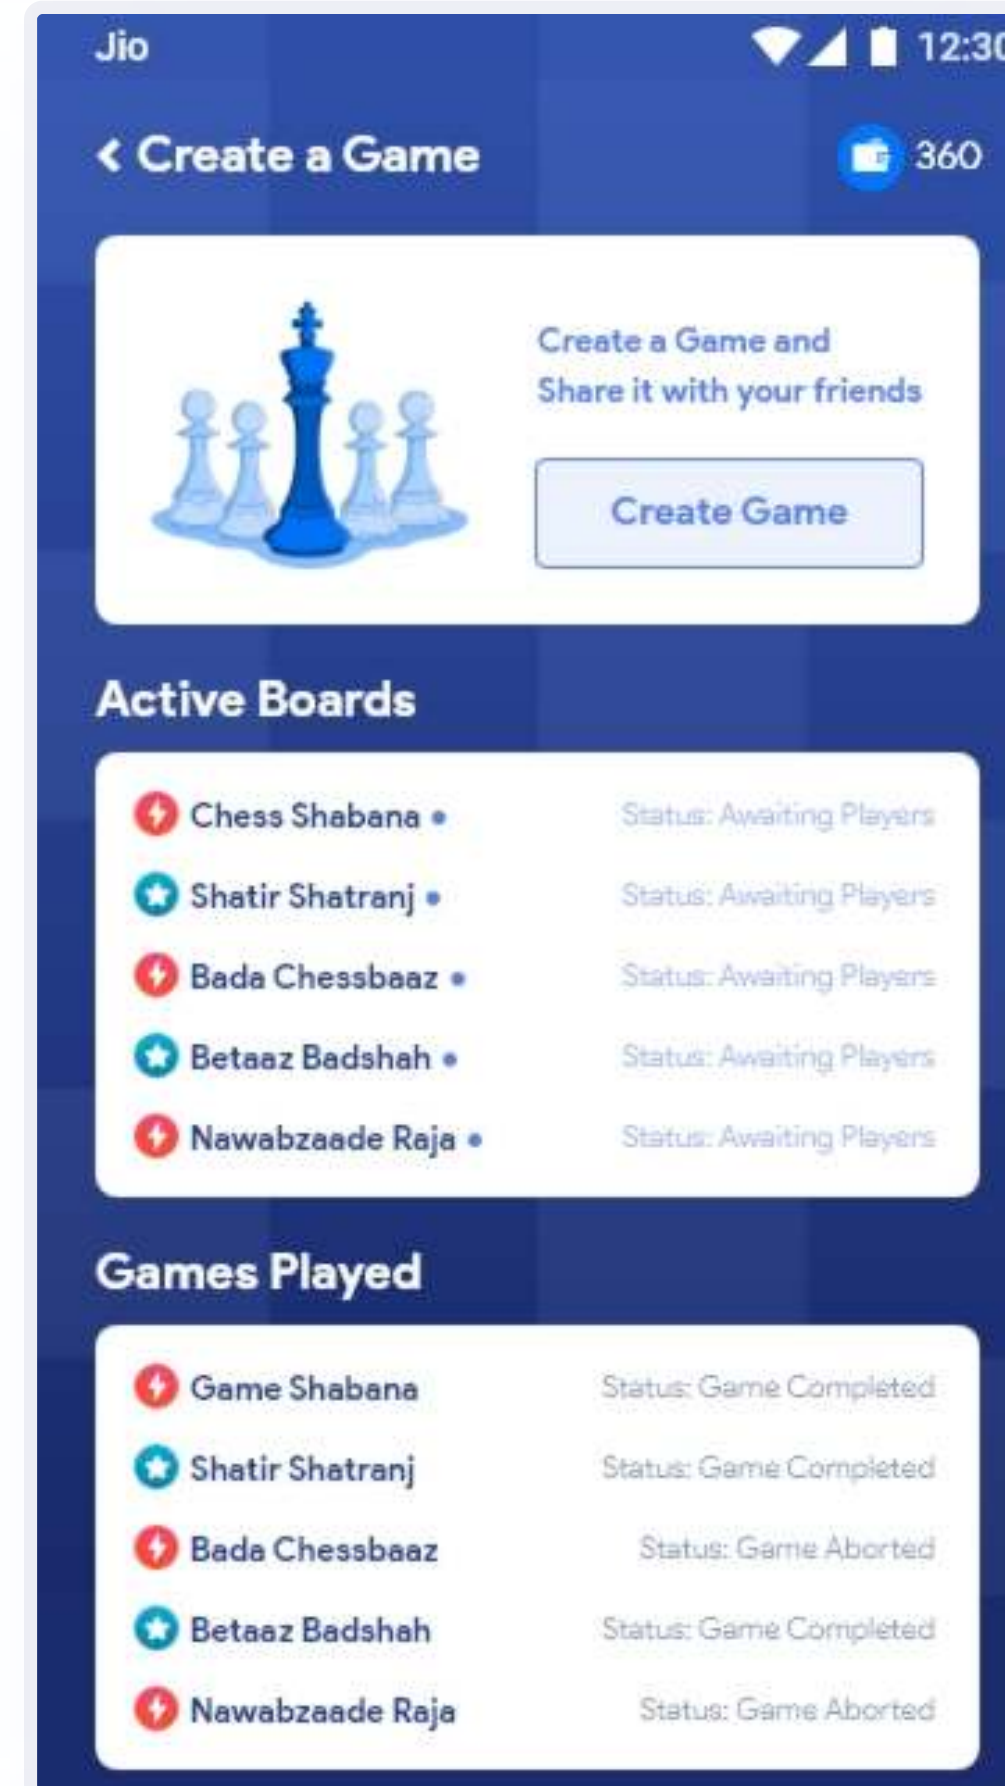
Jio 12:30

< Create a Game 360

Create a Game and Share it with your friends

Create Game

Active Boards

Chess Shabana • Status: Awaiting Players
Shatir Shatranj • Status: Awaiting Players
Bada Chessbaaz • Status: Awaiting Players
Betaaz Badshah • Status: Awaiting Players
Nawabzaade Raja • Status: Awaiting Players

Games Played

Game Shabana Status: Game Completed
Shatir Shatranj Status: Game Completed
Bada Chessbaaz Status: Game Aborted
Betaaz Badshah Status: Game Completed
Nawabzaade Raja Status: Game Aborted